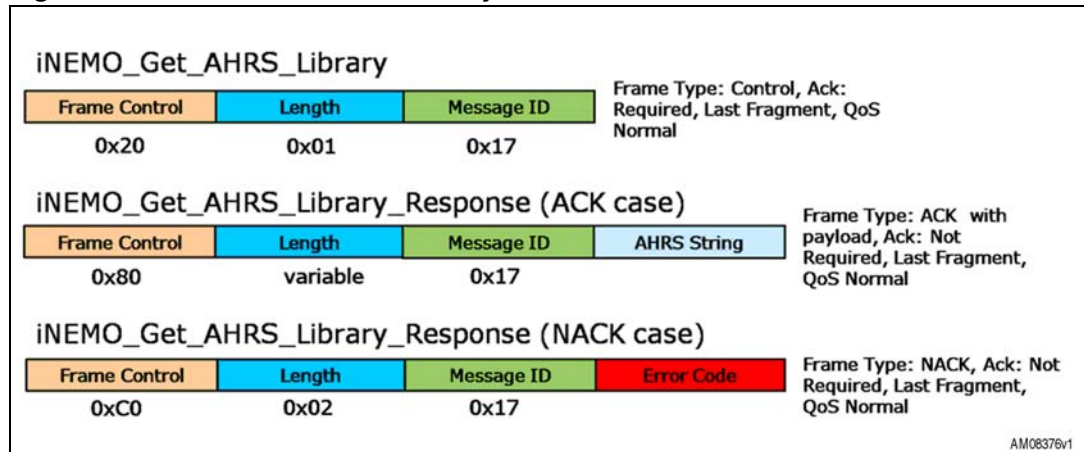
iNEMO_Get_AHRS_Library

| Frame Control | Length | Message ID |
|---|---|---|
| 0x20 | 0x01 | 0x17 |

Frame Type: Control, Ack: Required, Last Fragment, QoS Normal

iNEMO_Get_AHRS_Library_Response (ACK case)

| Frame Control | Length | Message ID | AHRS String |
|---|---|---|---|
| 0x80 | variable | 0x17 | |

Frame Type: ACK with payload, Ack: Not Required, Last Fragment, QoS Normal

iNEMO_Get_AHRS_Library_Response (NACK case)

| Frame Control | Length | Message ID | Error Code |
|---|---|---|---|
| 0xC0 | 0x02 | 0x17 | |

Frame Type: NACK, Ack: Not Required, Last Fragment, QoS Normal

AM08376v1